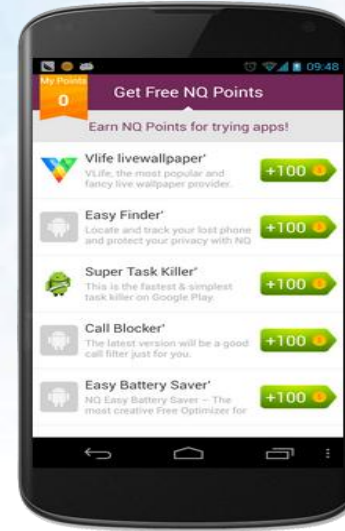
09:48

My Points
0

Get Free NQ Points

Earn NQ Points for trying apps!

Vlife livewallpaper'
VLife, the most popular and fancy live wallpaper provider.
+100

Easy Finder'
Locate and track your lost phone and protect your privacy with NQ
+100

Super Task Killer'
This is the fastest & simplest task killer on Google Play.
+100

Call Blocker'
The latest version will be a good call filter just for you.
+100

Easy Battery Saver'
NQ Easy Battery Saver – The most creative Free Optimizer for
+100